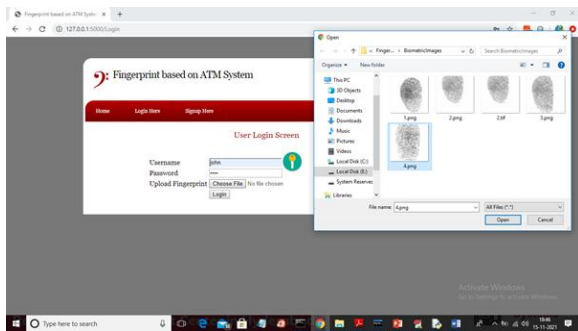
Fingerprint based on ATM Syste ×
127.0.0.1:5000/Login

Fingerprint based on ATM System

Home
Login Here
Signup Here

User Login Screen

Username john
Password ••••
Upload Fingerprint Choose File No file chosen
Login

Open
« Finger... › BiometricImages
Search BiometricImages
Organize ▾
New folder
This PC
3D Objects
Desktop
Documents
Downloads
Music
Pictures
Videos
Local Disk (C:)
Local Disk (E:)
System Reserved
Libraries
1.png
2.png
2.tif
3.png
4.png
File name: 4.png
All Files (*.*)
Open
Cancel

Activate Windows
Go to Settings to activate Windows.

Type here to search
18:45
15-11-2021